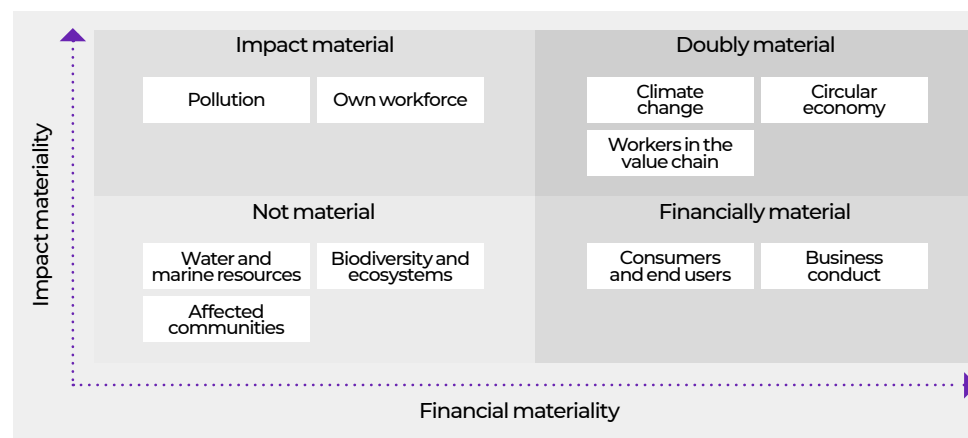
Impact materiality

Impact material

Pollution

Own workforce

Doubly material

Climate change

Circular economy

Workers in the value chain

Not material

Water and marine resources

Biodiversity and ecosystems

Affected communities

Financially material

Consumers and end users

Business conduct

Financial materiality